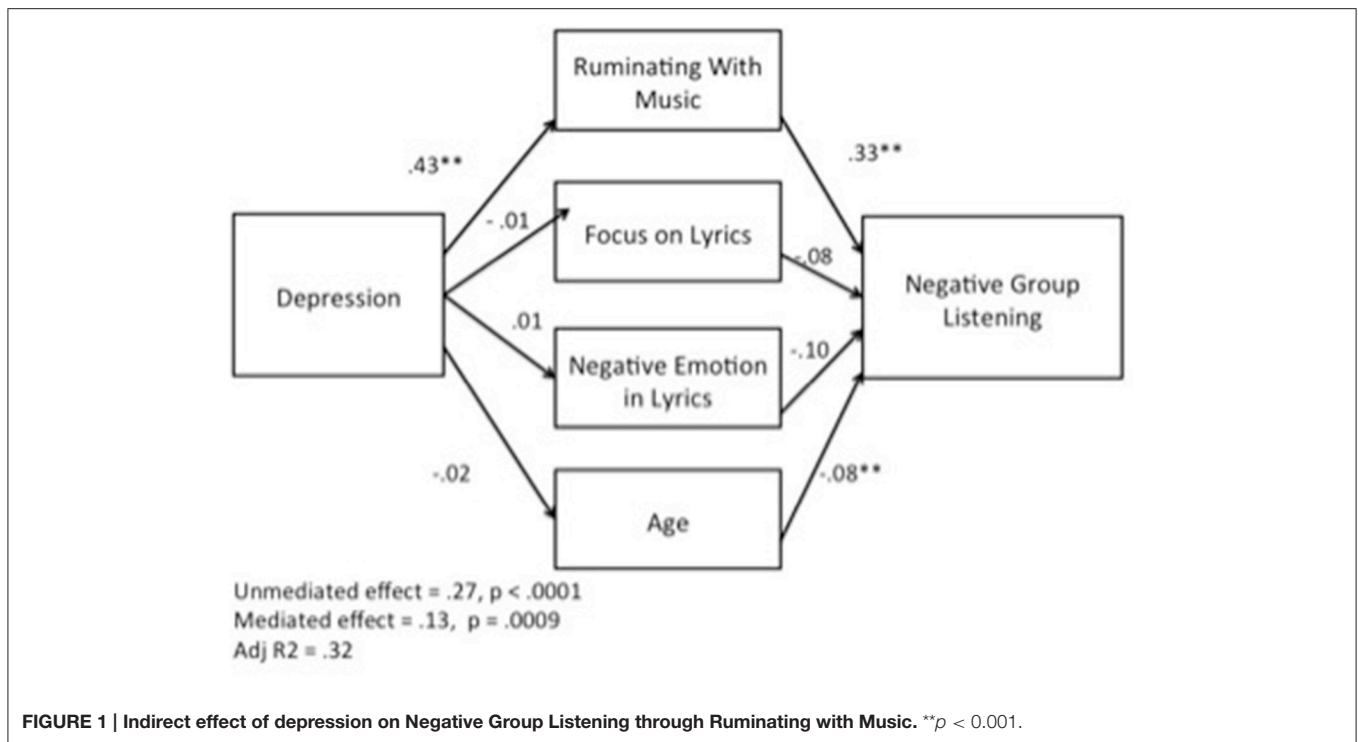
Ruminating With Music

.43**

.33**

- .01

Focus on Lyrics

-.08

Depression

Negative Group Listening

.01

Negative Emotion in Lyrics

-.10

-.02

Age

-.08**

Unmediated effect = .27, p < .0001
Mediated effect = .13, p = .0009
Adj R2 = .32

**FIGURE 1 | Indirect effect of depression on Negative Group Listening through Ruminating with Music.** **$p$ < 0.001.